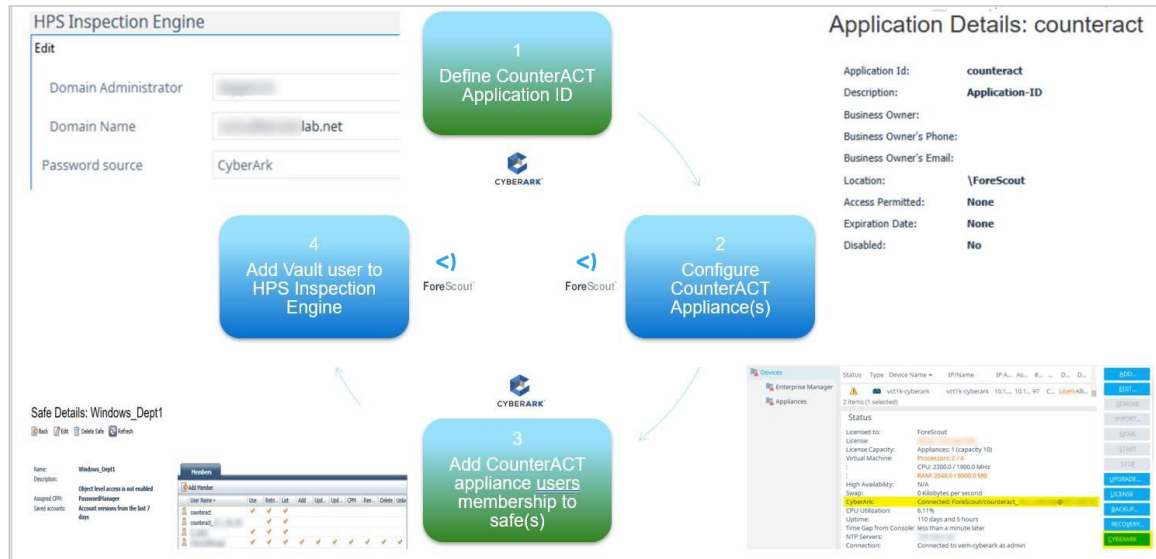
HPS Inspection Engine

Edit

Domain Administrator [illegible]

Domain Name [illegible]lab.net

Password source CyberArk

1
Define CounterACT Application ID

CYBERARK

Application Details: counteract

| | |
|---|---|
| Application Id: | counteract |
| Description: | Application-ID |
| Business Owner: | |
| Business Owner's Phone: | |
| Business Owner's Email: | |
| Location: | \ForeScout |
| Access Permitted: | None |
| Expiration Date: | None |
| Disabled: | No |

4
Add Vault user to HPS Inspection Engine

ForeScout

ForeScout

2
Configure CounterACT Appliance(s)

CYBERARK

3
Add CounterACT appliance users membership to safe(s)

Safe Details: Windows_Dept1

Back Edit Delete Safe Refresh

Name: Windows_Dept1
Description:
Object level access is not enabled
Assigned CPM: PasswordManager
Saved accounts: Account versions from the last 7 days

Members

Add Member

| User Name | Use | Retr. | List | Add | Upd. | Upd. | CPM | Ren. | Delete | Unlo |
|---|---|---|---|---|---|---|---|---|---|---|
| counteract | ✔ | ✔ | ✔ | | | | | | | |
| counteract_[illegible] | ✔ | ✔ | ✔ | | | | | | | |
| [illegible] | ✔ | ✔ | ✔ | | | | | | | |
| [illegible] | ✔ | ✔ | ✔ | ✔ | ✔ | ✔ | ✔ | ✔ | ✔ | ✔ |

Devices
Enterprise Manager
Appliances

Status Type Device Name IP/Name IP A... As... #... D... D...
vct1k-cyberark vct1k-cyberark 10.1... 10.1... 97 C... License AB...
2 items (1 selected)

Status
Licensed to: ForeScout
License: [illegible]
License Capacity: Appliances: 1 (capacity 10)
Virtual Machine: Processors: 2 / 4
CPU: 2300.0 / 1900.0 MHz
RAM: 2048.0 / 8000.0 MB
High Availability: N/A
Swap: 0 Kilobytes per second
CyberArk: Connected: ForeScout/counteract_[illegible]
CPU Utilization: 6.11%
Uptime: 110 days and 5 hours
Time Gap from Console: less than a minute later
NTP Servers: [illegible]
Connection: Connected to vem-cyberark as admin

ADD...
EDIT...
REMOVE
IMPORT...
MOVE
START
STOP
UPGRADE...
LICENSE
BACKUP...
RECOVERY...
CYBERARK